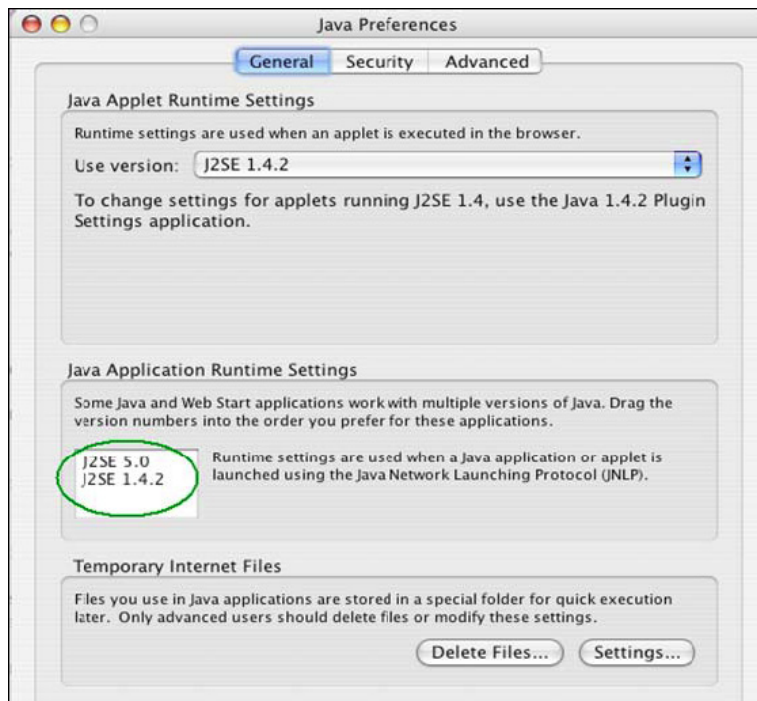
Java Preferences

General Security Advanced

Java Applet Runtime Settings

Runtime settings are used when an applet is executed in the browser.

Use version: J2SE 1.4.2

To change settings for applets running J2SE 1.4, use the Java 1.4.2 Plugin Settings application.

Java Application Runtime Settings

Some Java and Web Start applications work with multiple versions of Java. Drag the version numbers into the order you prefer for these applications.

J2SE 5.0
J2SE 1.4.2

Runtime settings are used when a Java application or applet is launched using the Java Network Launching Protocol (JNLP).

Temporary Internet Files

Files you use in Java applications are stored in a special folder for quick execution later. Only advanced users should delete files or modify these settings.

Delete Files... Settings...